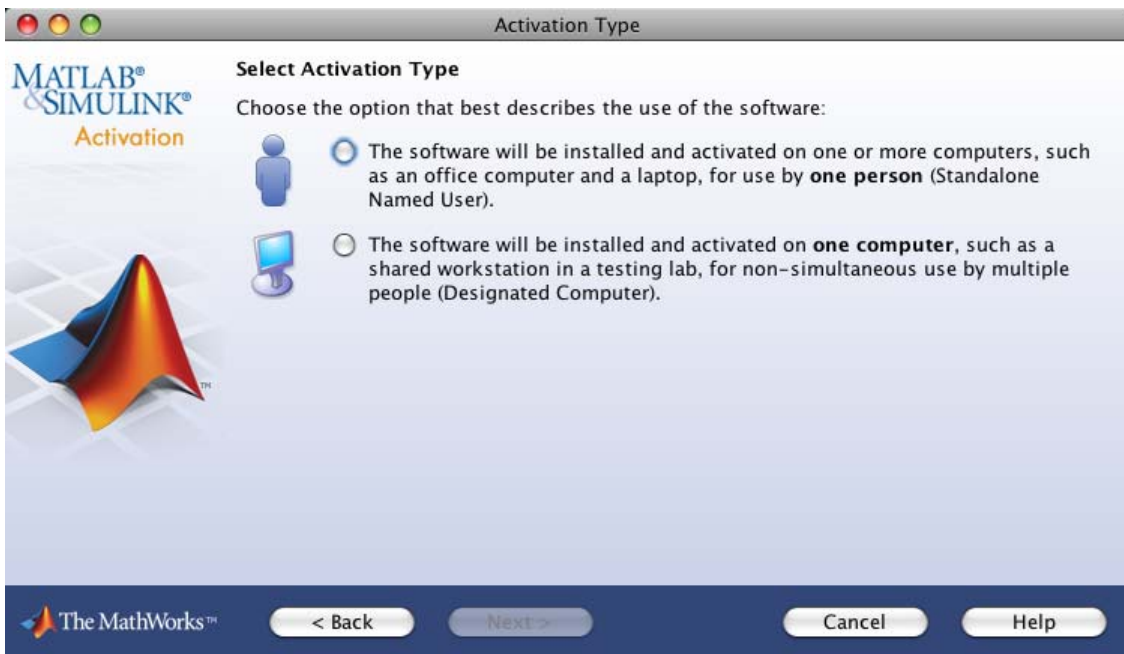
Activation Type

MATLAB®
&SIMULINK®
Activation

Select Activation Type

Choose the option that best describes the use of the software:

The software will be installed and activated on one or more computers, such as an office computer and a laptop, for use by **one person** (Standalone Named User).

The software will be installed and activated on **one computer**, such as a shared workstation in a testing lab, for non-simultaneous use by multiple people (Designated Computer).

TM

The MathWorks™

< Back

Next >

Cancel

Help